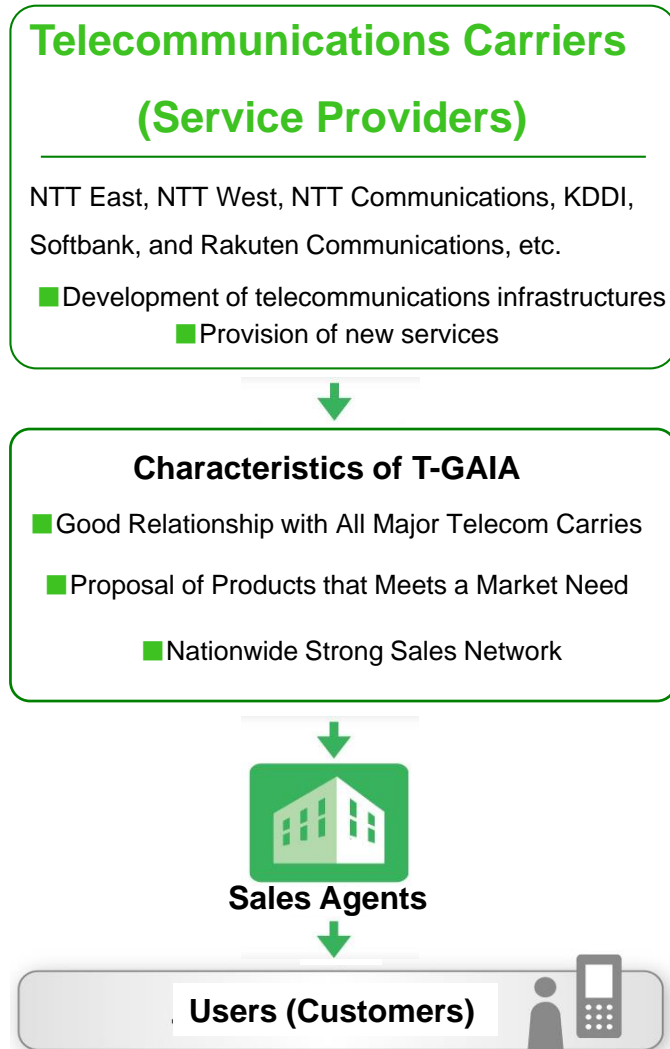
Telecommunications Carriers (Service Providers)

NTT East, NTT West, NTT Communications, KDDI, Softbank, and Rakuten Communications, etc.

Development of telecommunications infrastructures
Provision of new services

Characteristics of T-GAIA

Good Relationship with All Major Telecom Carries

Proposal of Products that Meets a Market Need

Nationwide Strong Sales Network

Sales Agents

Users (Customers)